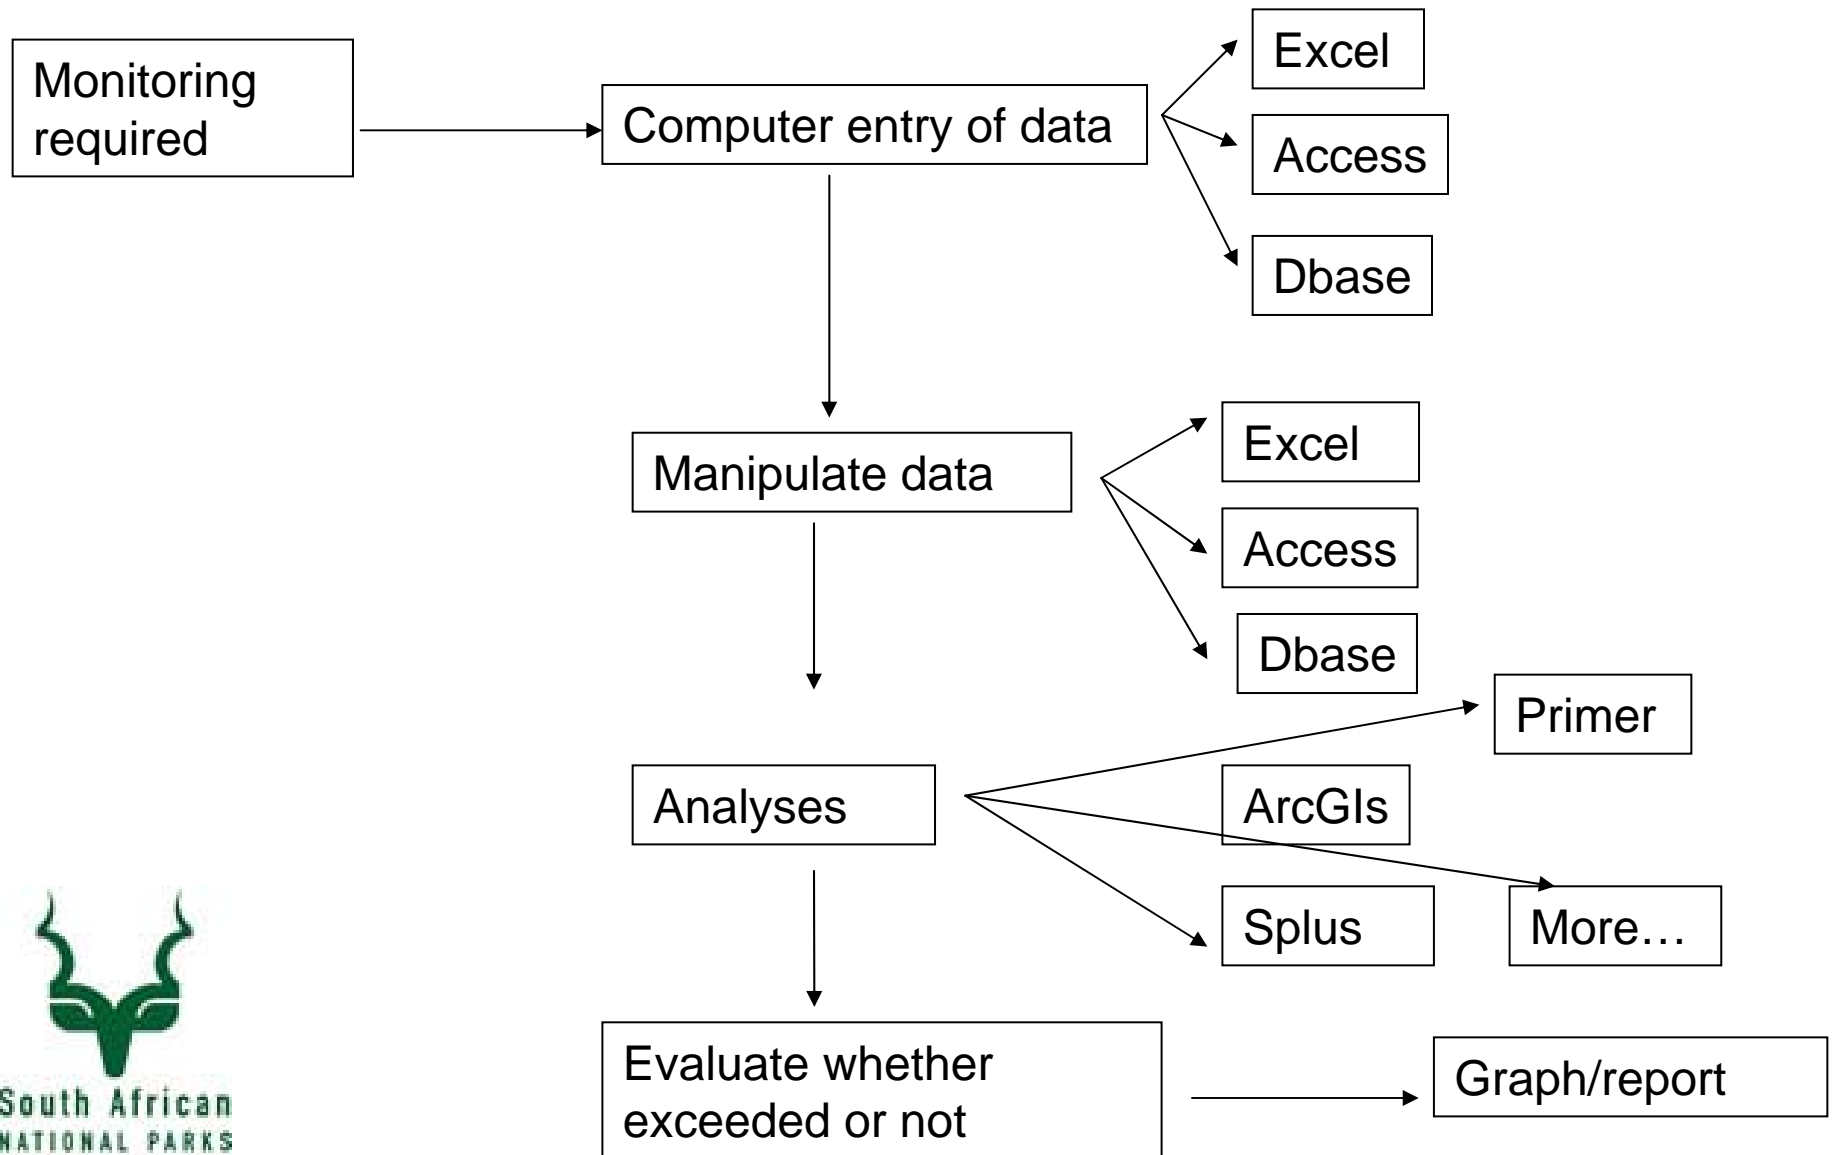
Monitoring required

Computer entry of data

Excel

Access

Dbase

Manipulate data

Excel

Access

Dbase

Analyses

Primer

ArcGIs

Splus

More…

Evaluate whether exceeded or not

Graph/report

South African
NATIONAL PARKS